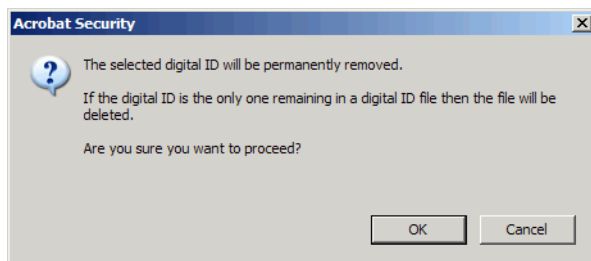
Acrobat Security

The selected digital ID will be permanently removed.

If the digital ID is the only one remaining in a digital ID file then the file will be deleted.

Are you sure you want to proceed?

OK

Cancel